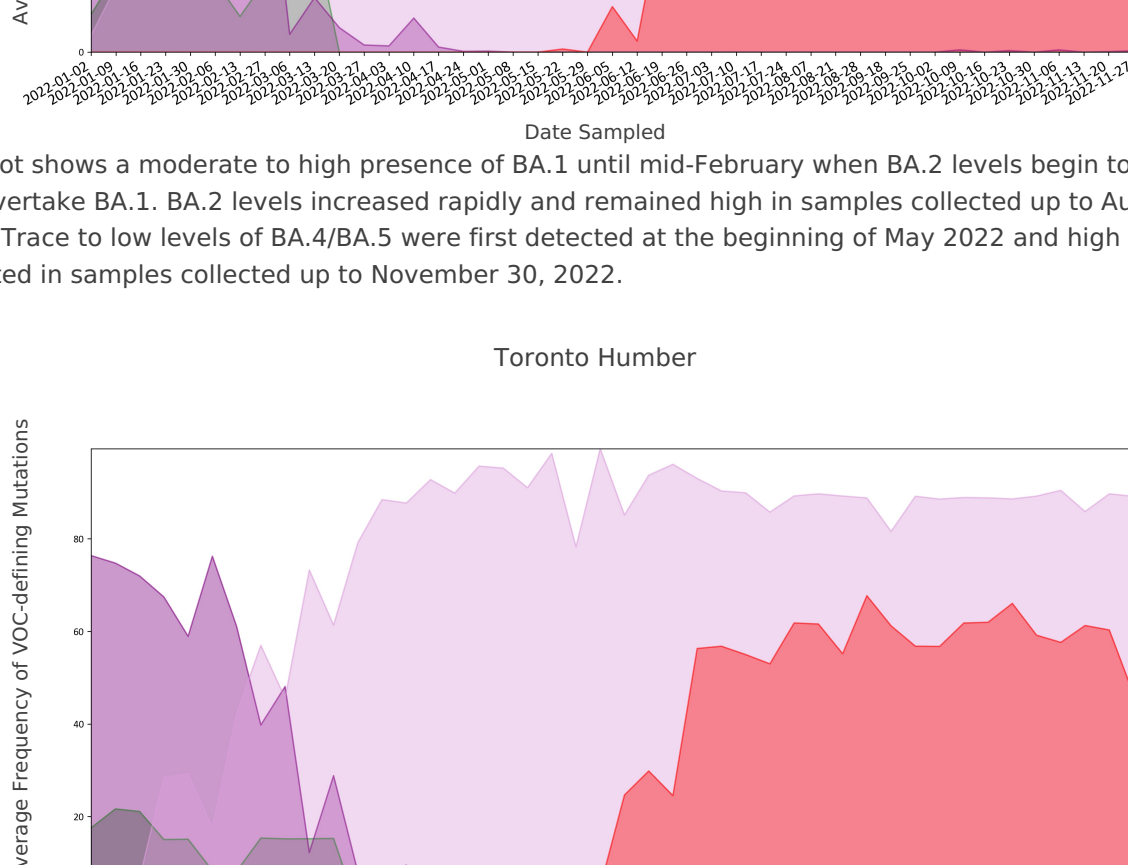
Av

0

2022-01-02 2022-01-09 2022-01-16 2022-01-23 2022-01-30 2022-02-06 2022-02-13 2022-02-27 2022-03-06 2022-03-13 2022-03-20 2022-03-27 2022-04-03 2022-04-10 2022-04-17 2022-04-24 2022-05-01 2022-05-08 2022-05-15 2022-05-22 2022-05-29 2022-06-05 2022-06-12 2022-06-19 2022-06-26 2022-07-03 2022-07-10 2022-07-17 2022-07-24 2022-08-07 2022-08-21 2022-08-28 2022-09-18 2022-09-25 2022-10-02 2022-10-09 2022-10-16 2022-10-23 2022-10-30 2022-11-06 2022-11-13 2022-11-20 2022-11-27

Date Sampled

ot shows a moderate to high presence of BA.1 until mid-February when BA.2 levels begin to vertake BA.1. BA.2 levels increased rapidly and remained high in samples collected up to Au Trace to low levels of BA.4/BA.5 were first detected at the beginning of May 2022 and high ted in samples collected up to November 30, 2022.

Toronto Humber

verage Frequency of VOC-defining Mutations

80

60

40

20